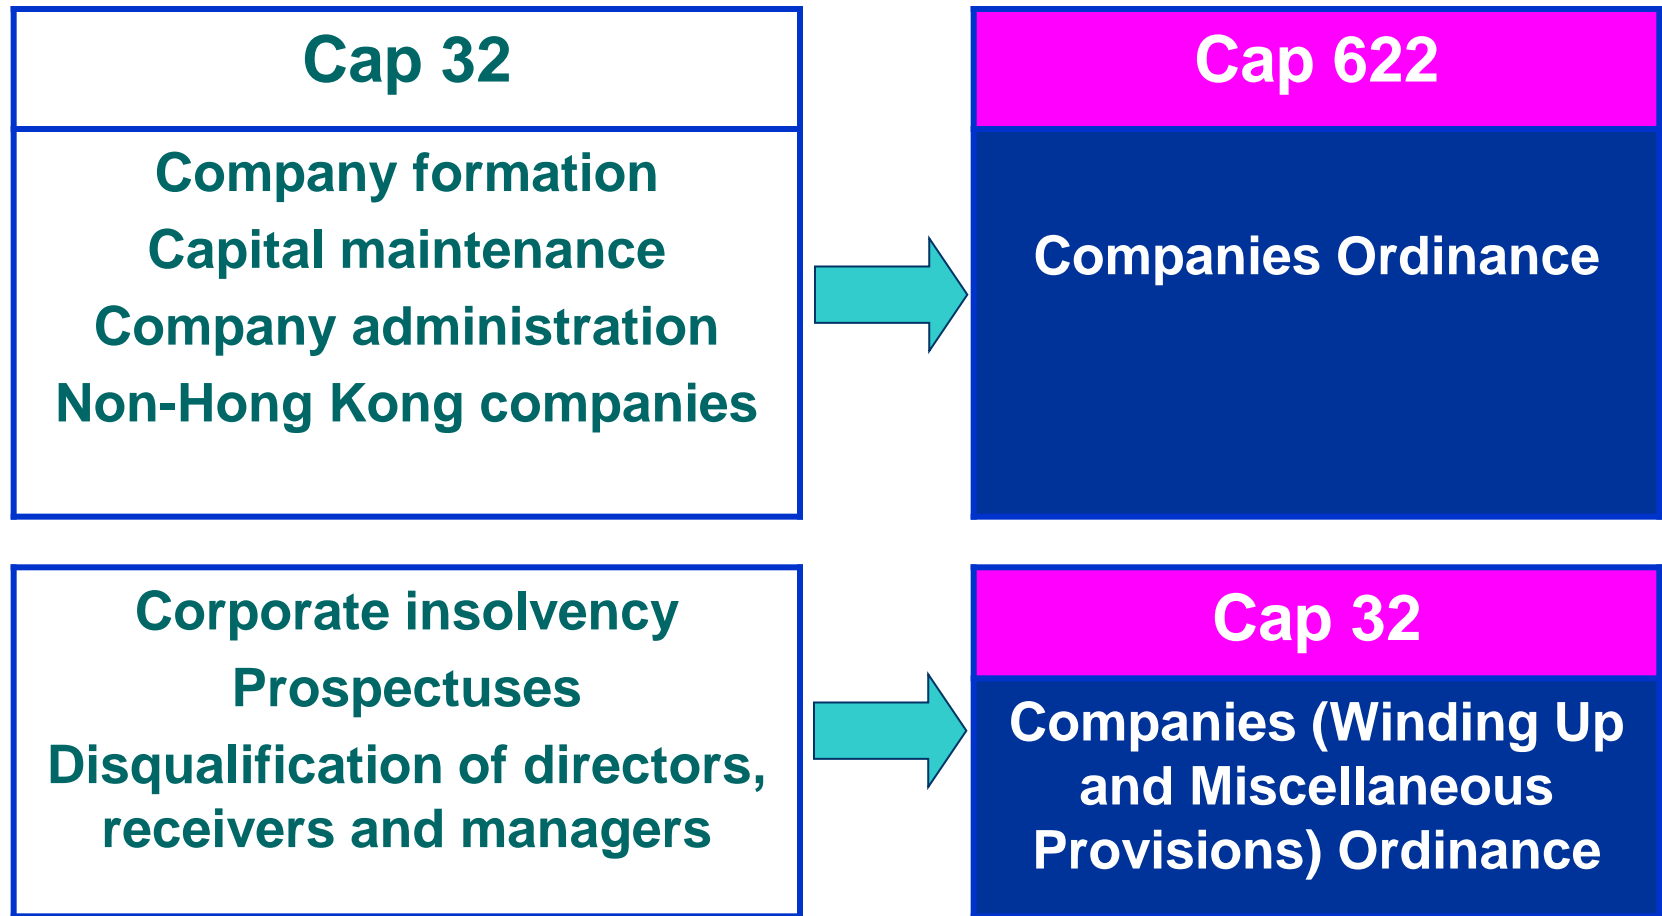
Cap 32

Company formation
Capital maintenance
Company administration
Non-Hong Kong companies

Cap 622

Companies Ordinance

Corporate insolvency
Prospectuses
Disqualification of directors, receivers and managers

Cap 32

Companies (Winding Up and Miscellaneous Provisions) Ordinance